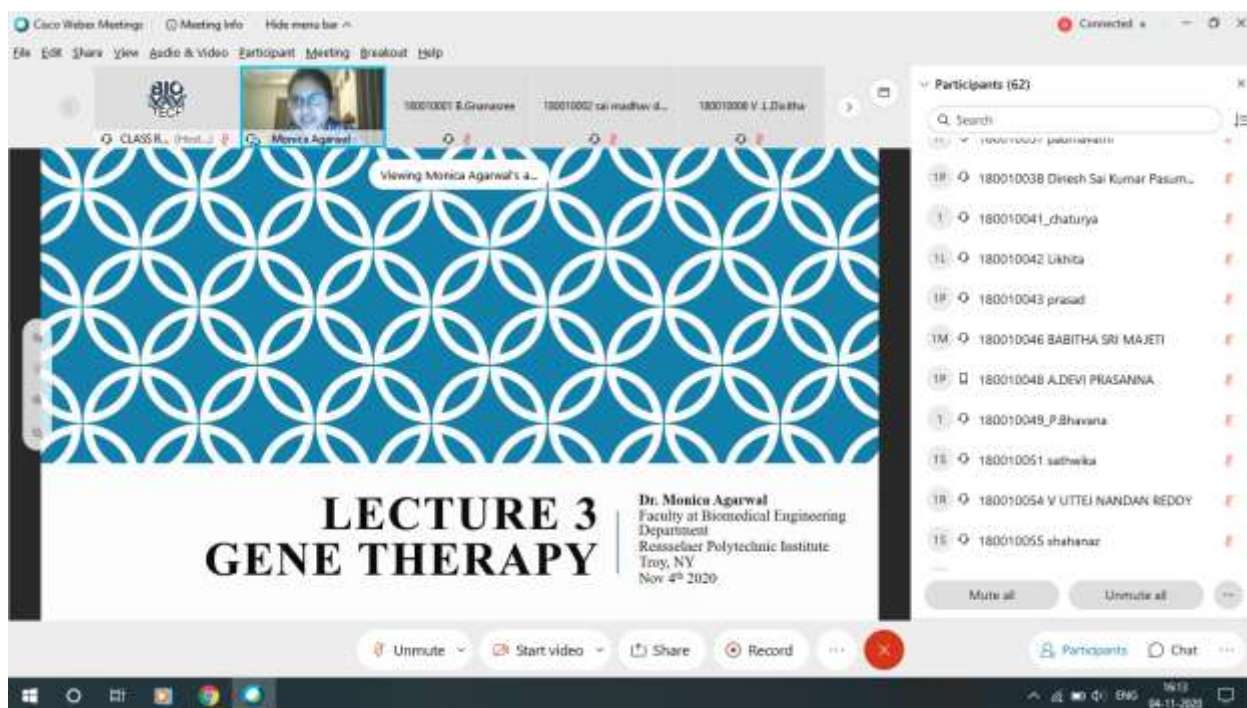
Cisco Webex Meetings   Meeting Info   Hide menu bar ^

Connected

File Edit Share View Audio & Video Participant Meeting Breakout Help

BIO TECH

CLASS R... (Host...)   Monica Agarwal   180010001 E.Gnanasree   180010002 sai madhav d...   180010006 V.L.Dedtha

Viewing Monica Agarwal's a...

LECTURE 3
GENE THERAPY

Dr. Monica Agarwal
Faculty at Biomedical Engineering Department
Rensselaer Polytechnic Institute
Troy, NY
Nov $4^{th}$ 2020

Participants (62)

Search

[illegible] padmavathi

180010038 Dinesh Sai Kumar Pasum...

180010041_chaturya

180010042 Likhita

180010043 prasad

180010046 BABITHA SRI MAJETI

180010048 A.DEVI PRASANNA

180010049_P.Bhavana

180010051 sathwika

180010054 V UTTEJ NANDAN REDDY

180010055 shahanaz

Mute all   Unmute all

Unmute   Start video   Share   Record

Participants   Chat

ENG 16:13 04-11-2020